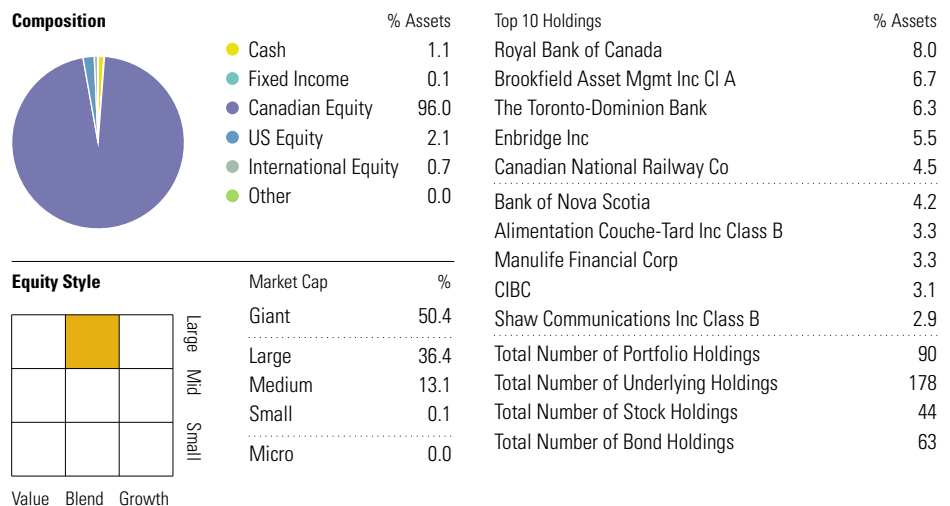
**Composition**

| | % Assets |
|---|---|
| Cash | 1.1 |
| Fixed Income | 0.1 |
| Canadian Equity | 96.0 |
| US Equity | 2.1 |
| International Equity | 0.7 |
| Other | 0.0 |

**Equity Style**

Large
Mid
Small

Value Blend Growth

| Market Cap | % |
|---|---|
| Giant | 50.4 |
| Large | 36.4 |
| Medium | 13.1 |
| Small | 0.1 |
| Micro | 0.0 |

| Top 10 Holdings | % Assets |
|---|---|
| Royal Bank of Canada | 8.0 |
| Brookfield Asset Mgmt Inc Cl A | 6.7 |
| The Toronto-Dominion Bank | 6.3 |
| Enbridge Inc | 5.5 |
| Canadian National Railway Co | 4.5 |
| Bank of Nova Scotia | 4.2 |
| Alimentation Couche-Tard Inc Class B | 3.3 |
| Manulife Financial Corp | 3.3 |
| CIBC | 3.1 |
| Shaw Communications Inc Class B | 2.9 |
| Total Number of Portfolio Holdings | 90 |
| Total Number of Underlying Holdings | 178 |
| Total Number of Stock Holdings | 44 |
| Total Number of Bond Holdings | 63 |